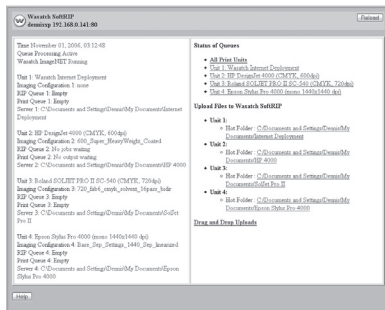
Wasatch SoftRIP
demirip 192.168.0.141:80

Reload

Time: November 01, 2006, 03:12:48
Queue Processing Active
Wasatch ImageNET Running

Unit 1: Wasatch Internet Deployment
Imaging Configuration 1: none
RIP Queue 1: Empty
Print Queue 1: Empty
Server 1: C:\Documents and Settings\Dennis\My Documents\Internet Deployment

Unit 2: HP DesignJet 4000 (CMYK, 600dpi)
Imaging Configuration 2: 600_Super_HeavyWeight_Coated
RIP Queue 2: No jobs waiting
Print Queue 2: No output waiting
Server 2: C:\Documents and Settings\Dennis\My Documents\HP 4000

Unit 3: Roland SOLJET PRO II SC-540 (CMYK, 720dpi)
Imaging Configuration 3: 720_fab6_cmyk_solvent_16pass_bidir
RIP Queue 3: Empty
Print Queue 3: Empty
Server 3: C:\Documents and Settings\Dennis\My Documents\SolJet Pro II

Unit 4: Epson Stylus Pro 4000 (mono 1440x1440 dpi)
Imaging Configuration 4: Base_Sep_Settings_1440_Sep_linearized
RIP Queue 4: Empty
Print Queue 4: Empty
Server 4: C:\Documents and Settings\Dennis\My Documents\Epson Stylus Pro 4000

Status of Queues

- All Print Units
- Unit 1: Wasatch Internet Deployment
- Unit 2: HP DesignJet 4000 (CMYK, 600dpi)
- Unit 3: Roland SOLJET PRO II SC-540 (CMYK, 720dpi)
- Unit 4: Epson Stylus Pro 4000 (mono 1440x1440 dpi)

Upload Files to Wasatch SoftRIP

- Unit 1:
  - Hot Folder : C:\Documents and Settings\Dennis\My Documents\Internet Deployment
- Unit 2:
  - Hot Folder : C:\Documents and Settings\Dennis\My Documents\HP 4000
- Unit 3:
  - Hot Folder : C:\Documents and Settings\Dennis\My Documents\SolJet Pro II
- Unit 4:
  - Hot Folder : C:\Documents and Settings\Dennis\My Documents\Epson Stylus Pro 4000

Drag and Drop Uploads

Help